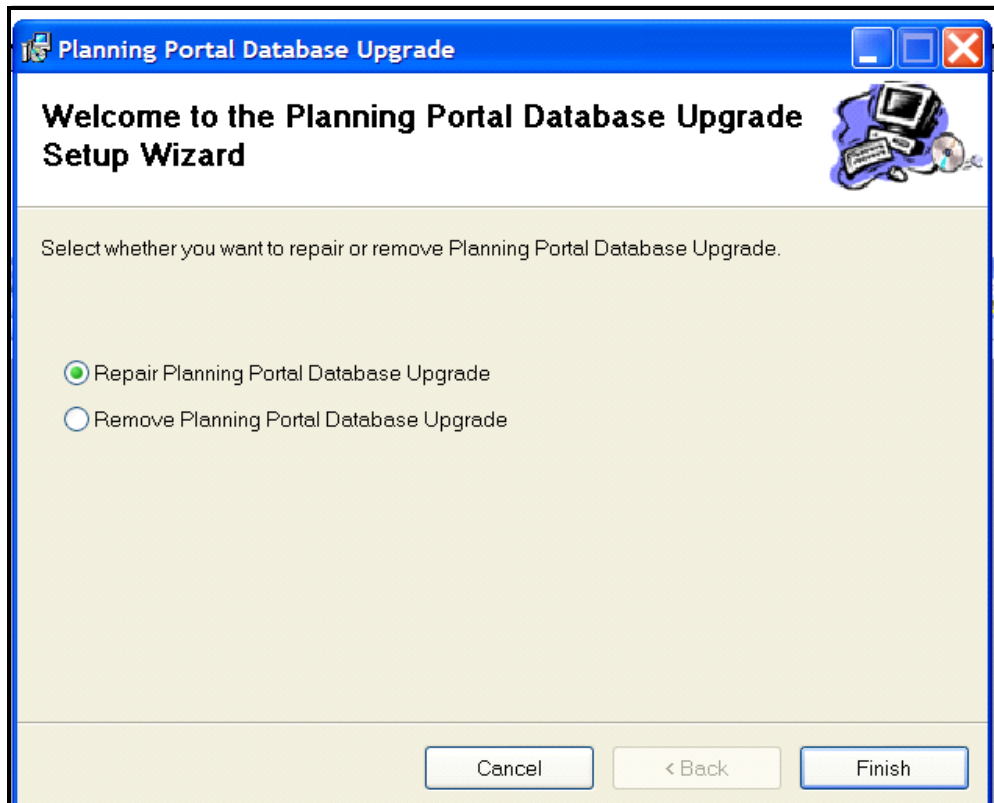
Planning Portal Database Upgrade

Welcome to the Planning Portal Database Upgrade Setup Wizard

Select whether you want to repair or remove Planning Portal Database Upgrade.

Repair Planning Portal Database Upgrade

Remove Planning Portal Database Upgrade

Cancel

< Back

Finish